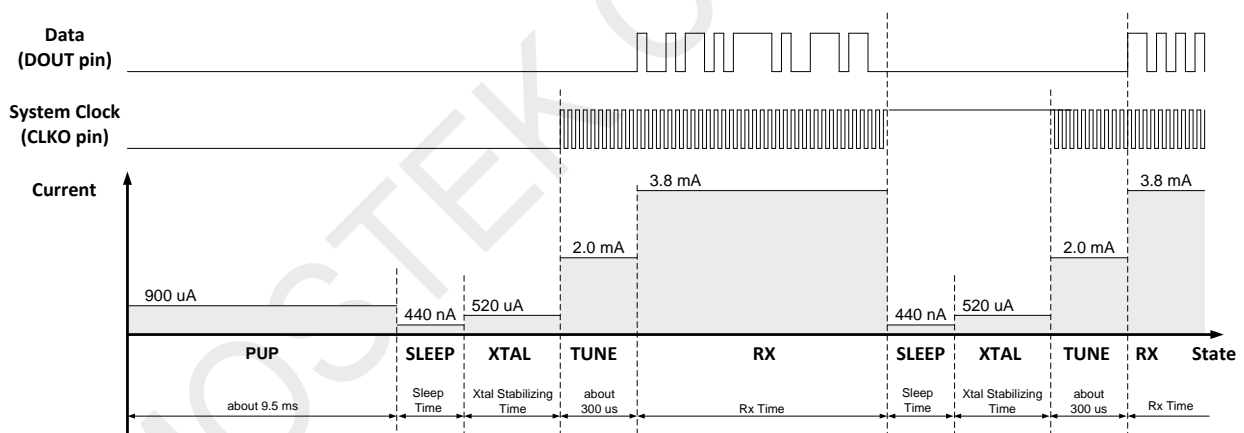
Data
(DOUT pin)

System Clock
(CLKO pin)

Current

900 uA
440 nA
520 uA
2.0 mA
3.8 mA
440 nA
520 uA
2.0 mA
3.8 mA

PUP
SLEEP
XTAL
TUNE
RX
SLEEP
XTAL
TUNE
RX
State

about 9.5 ms
Sleep Time
Xtal Stabilizing Time
about 300 us
Rx Time
Sleep Time
Xtal Stabilizing Time
about 300 us
Rx Time